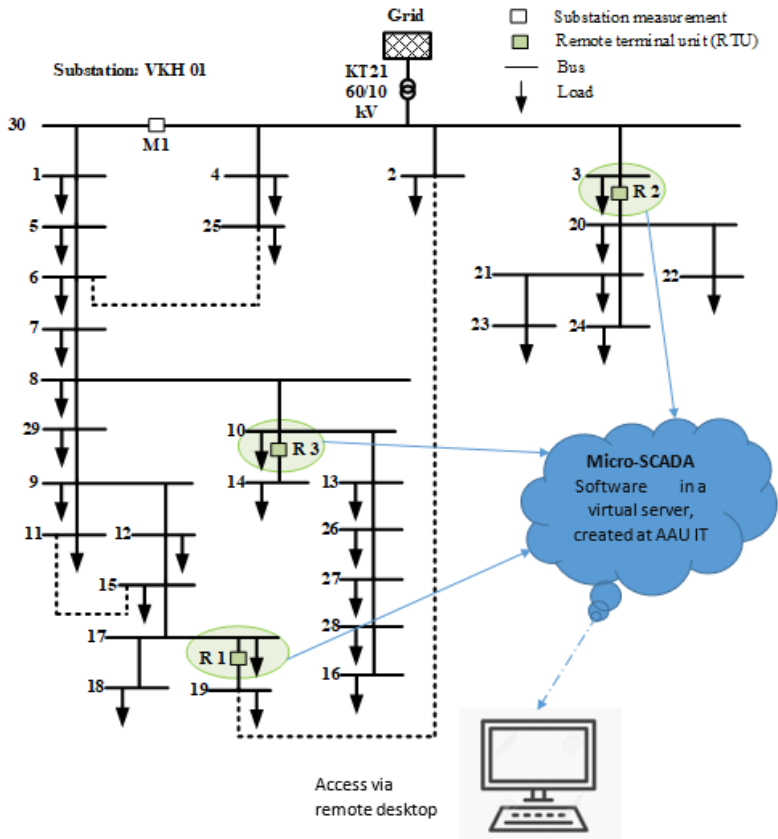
Grid

Substation measurement
Remote terminal unit (RTU)
Bus
Load

Substation: VKH 01

KT21
60/10
kV

30
M1
1
4
2
3
R 2
5
25
20
6
21
22
7
23
24
8
29
10
R 3
Micro-SCADA
Software in a virtual server, created at AAU IT
9
14
13
11
12
26
15
27
17
R 1
28
18
19
16

Access via remote desktop